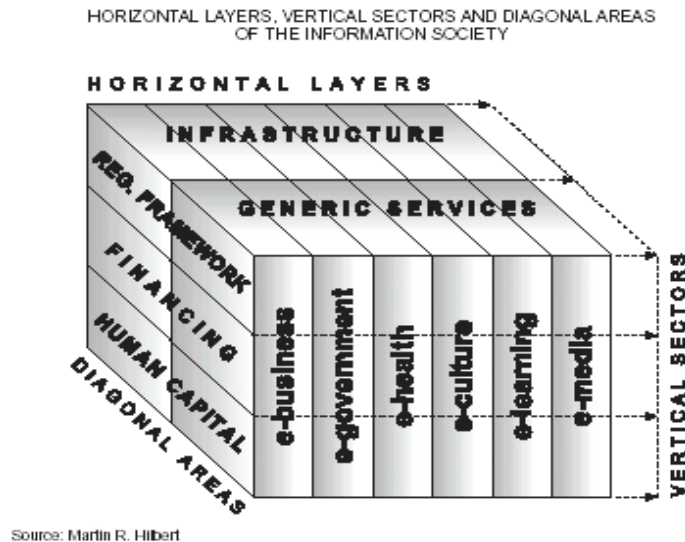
HORIZONTAL LAYERS, VERTICAL SECTORS AND DIAGONAL AREAS OF THE INFORMATION SOCIETY

HORIZONTAL LAYERS

INFRASTRUCTURE

GENERIC SERVICES

REG. FRAMEWORK

FINANCING

HUMAN CAPITAL

DIAGONAL AREAS

e-business

e-government

e-health

e-culture

e-learning

e-media

VERTICAL SECTORS

Source: Martin R. Hilbert